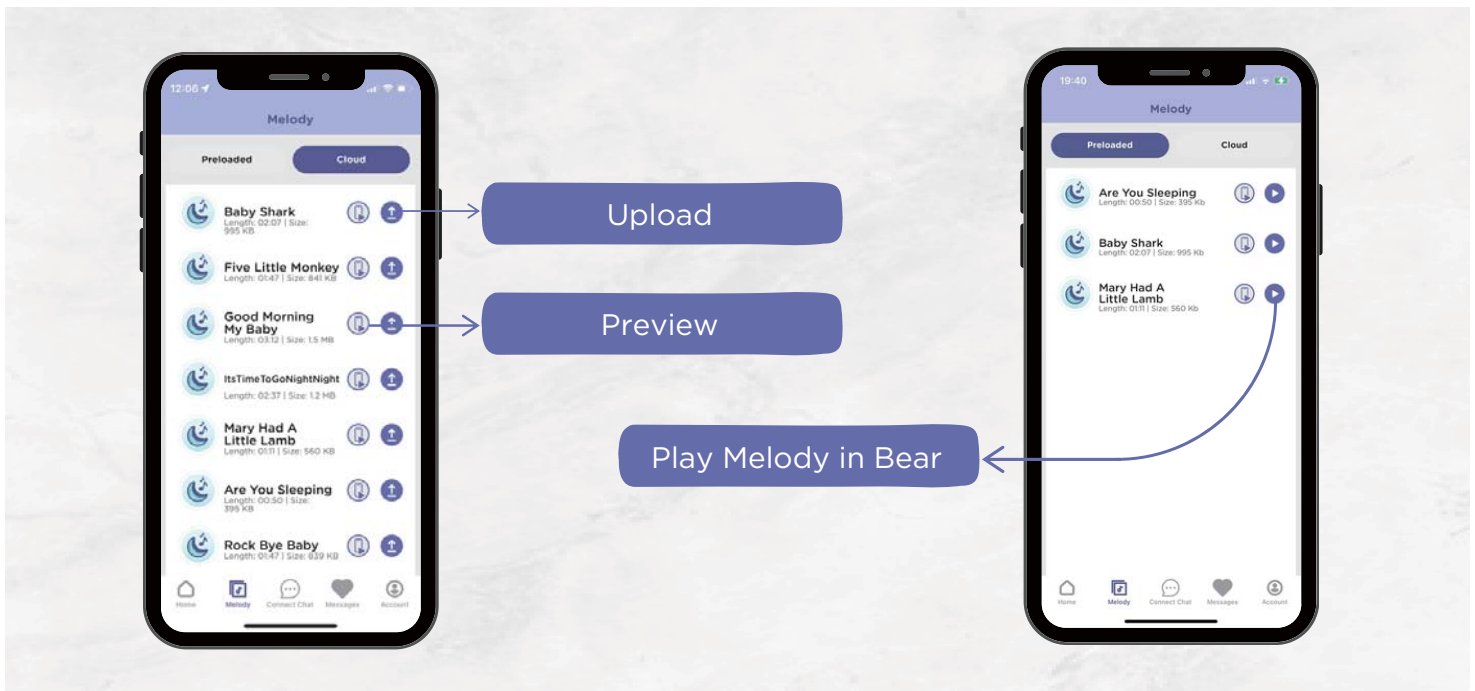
12:06

Melody

Preloaded

Cloud

Baby Shark
Length: 02:07 | Size: 995 KB

Five Little Monkey
Length: 01:47 | Size: 841 KB

Good Morning My Baby
Length: 03:12 | Size: 1.5 MB

ItsTimeToGoNightNight
Length: 02:37 | Size: 1.2 MB

Mary Had A Little Lamb
Length: 01:11 | Size: 560 KB

Are You Sleeping
Length: 00:50 | Size: 395 KB

Rock Bye Baby
Length: 01:47 | Size: 839 KB

Home
Melody
Connect Chat
Messages
Account

Upload

Preview

Play Melody in Bear

19:40

Melody

Preloaded

Cloud

Are You Sleeping
Length: 00:50 | Size: 395 Kb

Baby Shark
Length: 02:07 | Size: 995 Kb

Mary Had A Little Lamb
Length: 01:11 | Size: 560 Kb

Home
Melody
Connect Chat
Messages
Account